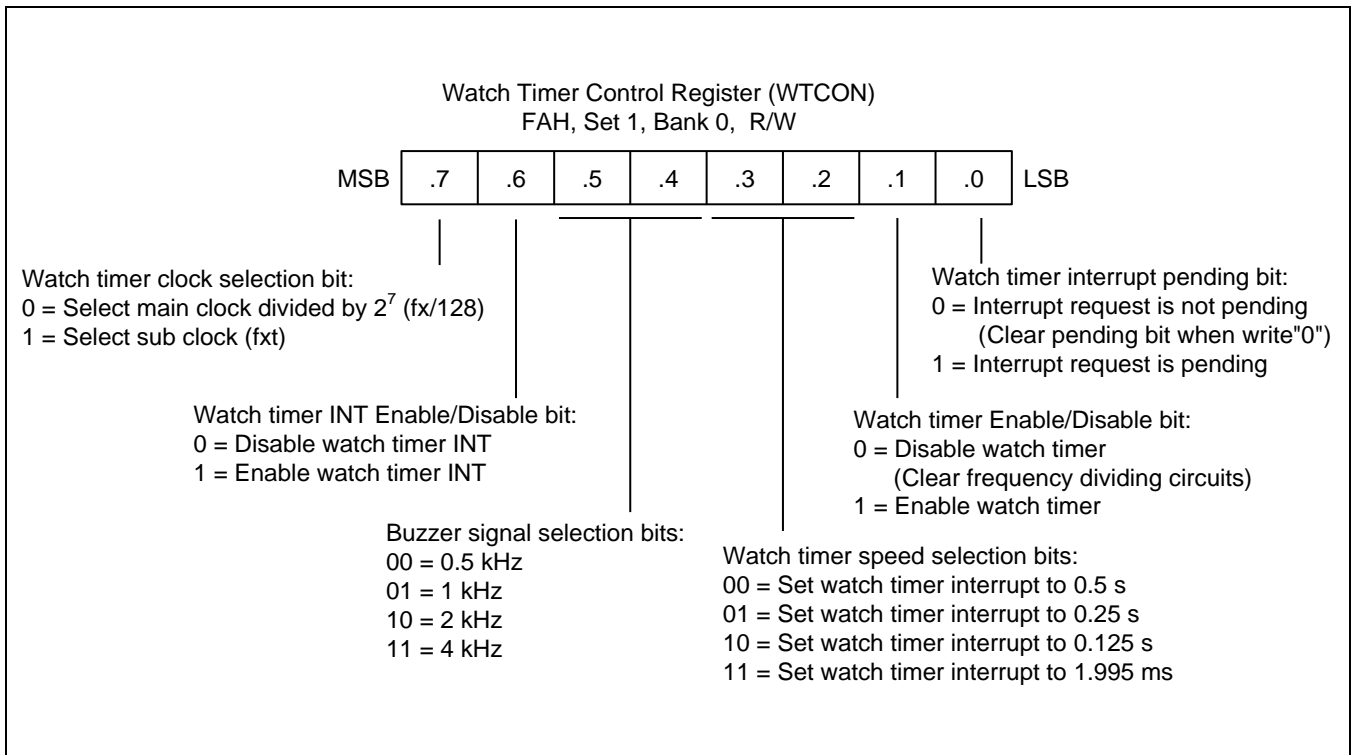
Watch Timer Control Register (WTCON)
FAH, Set 1, Bank 0, R/W

| MSB | .7 | .6 | .5 | .4 | .3 | .2 | .1 | .0 | LSB |
|---|---|---|---|---|---|---|---|---|---|

Watch timer clock selection bit:
0 = Select main clock divided by $2^7$ (fx/128)
1 = Select sub clock (fxt)

Watch timer interrupt pending bit:
0 = Interrupt request is not pending (Clear pending bit when write"0")
1 = Interrupt request is pending

Watch timer INT Enable/Disable bit:
0 = Disable watch timer INT
1 = Enable watch timer INT

Watch timer Enable/Disable bit:
0 = Disable watch timer (Clear frequency dividing circuits)
1 = Enable watch timer

Buzzer signal selection bits:
00 = 0.5 kHz
01 = 1 kHz
10 = 2 kHz
11 = 4 kHz

Watch timer speed selection bits:
00 = Set watch timer interrupt to 0.5 s
01 = Set watch timer interrupt to 0.25 s
10 = Set watch timer interrupt to 0.125 s
11 = Set watch timer interrupt to 1.995 ms